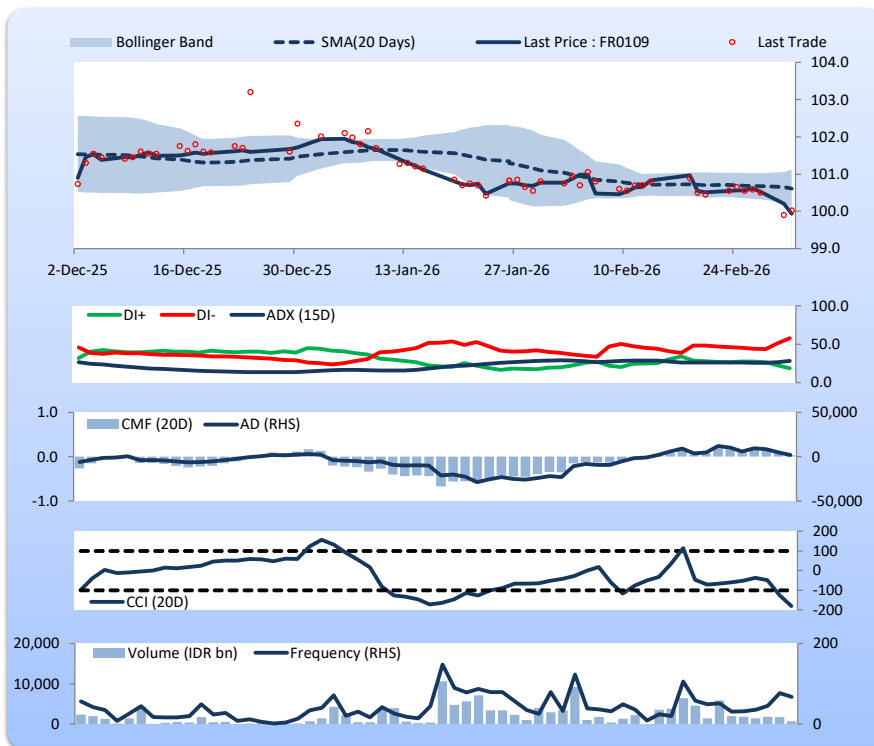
Bollinger Band SMA(20 Days) Last Price : FR0109 Last Trade

104.0
103.0
102.0
101.0
100.0
99.0

2-Dec-25 16-Dec-25 30-Dec-25 13-Jan-26 27-Jan-26 10-Feb-26 24-Feb-26

DI+ DI- ADX (15D)

100.0
50.0
0.0

1.0
0.0
-1.0

CMF (20D) AD (RHS)

50,000
0
-50,000

200
100
0
-100
-200

CCI (20D)

20,000
10,000
0

Volume (IDR bn) Frequency (RHS)

200
0